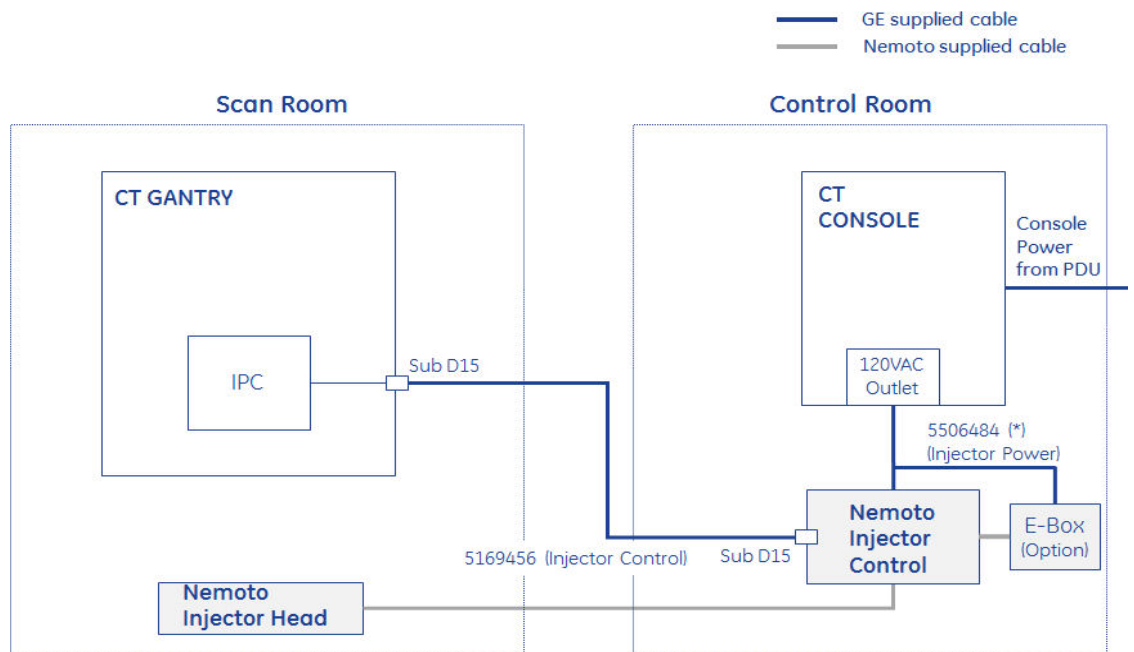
GE supplied cable
Nemoto supplied cable

Scan Room

Control Room

CT GANTRY

IPC

Sub D15

CT CONSOLE

Console Power from PDU

120VAC Outlet

5506484 (*) (Injector Power)

Nemoto Injector Control

E-Box (Option)

5169456 (Injector Control)

Sub D15

Nemoto Injector Head